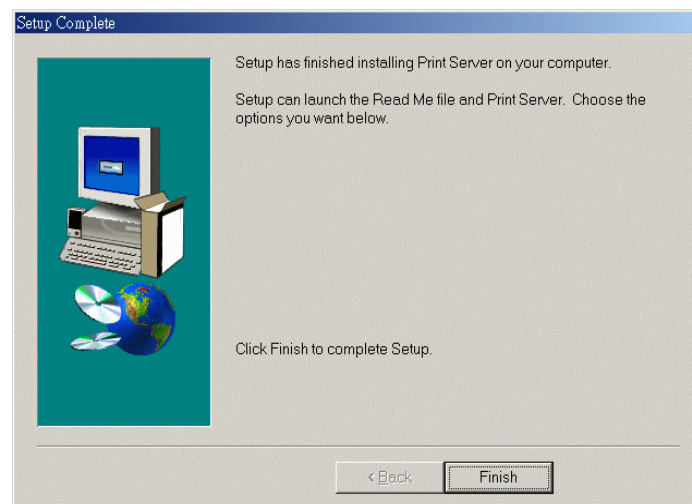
Setup Complete

Setup has finished installing Print Server on your computer.

Setup can launch the Read Me file and Print Server. Choose the options you want below.

Click Finish to complete Setup.

< Back

Finish